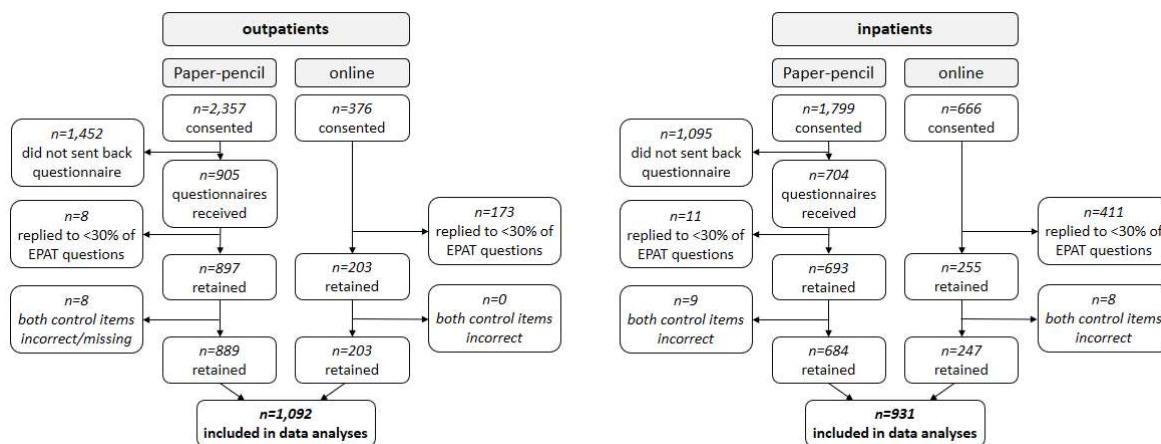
outpatients

Paper-pencil

online

n=2,357
consented

n=376
consented

n=1,452
did not sent back questionnaire

n=905
questionnaires received

n=8
replied to <30% of EPAT questions

n=173
replied to <30% of EPAT questions

n=897
retained

n=203
retained

n=8
both control items incorrect/missing

n=0
both control items incorrect

n=889
retained

n=203
retained

n=1,092
included in data analyses

inpatients

Paper-pencil

online

n=1,799
consented

n=666
consented

n=1,095
did not sent back questionnaire

n=704
questionnaires received

n=11
replied to <30% of EPAT questions

n=411
replied to <30% of EPAT questions

n=693
retained

n=255
retained

n=9
both control items incorrect

n=8
both control items incorrect

n=684
retained

n=247
retained

n=931
included in data analyses